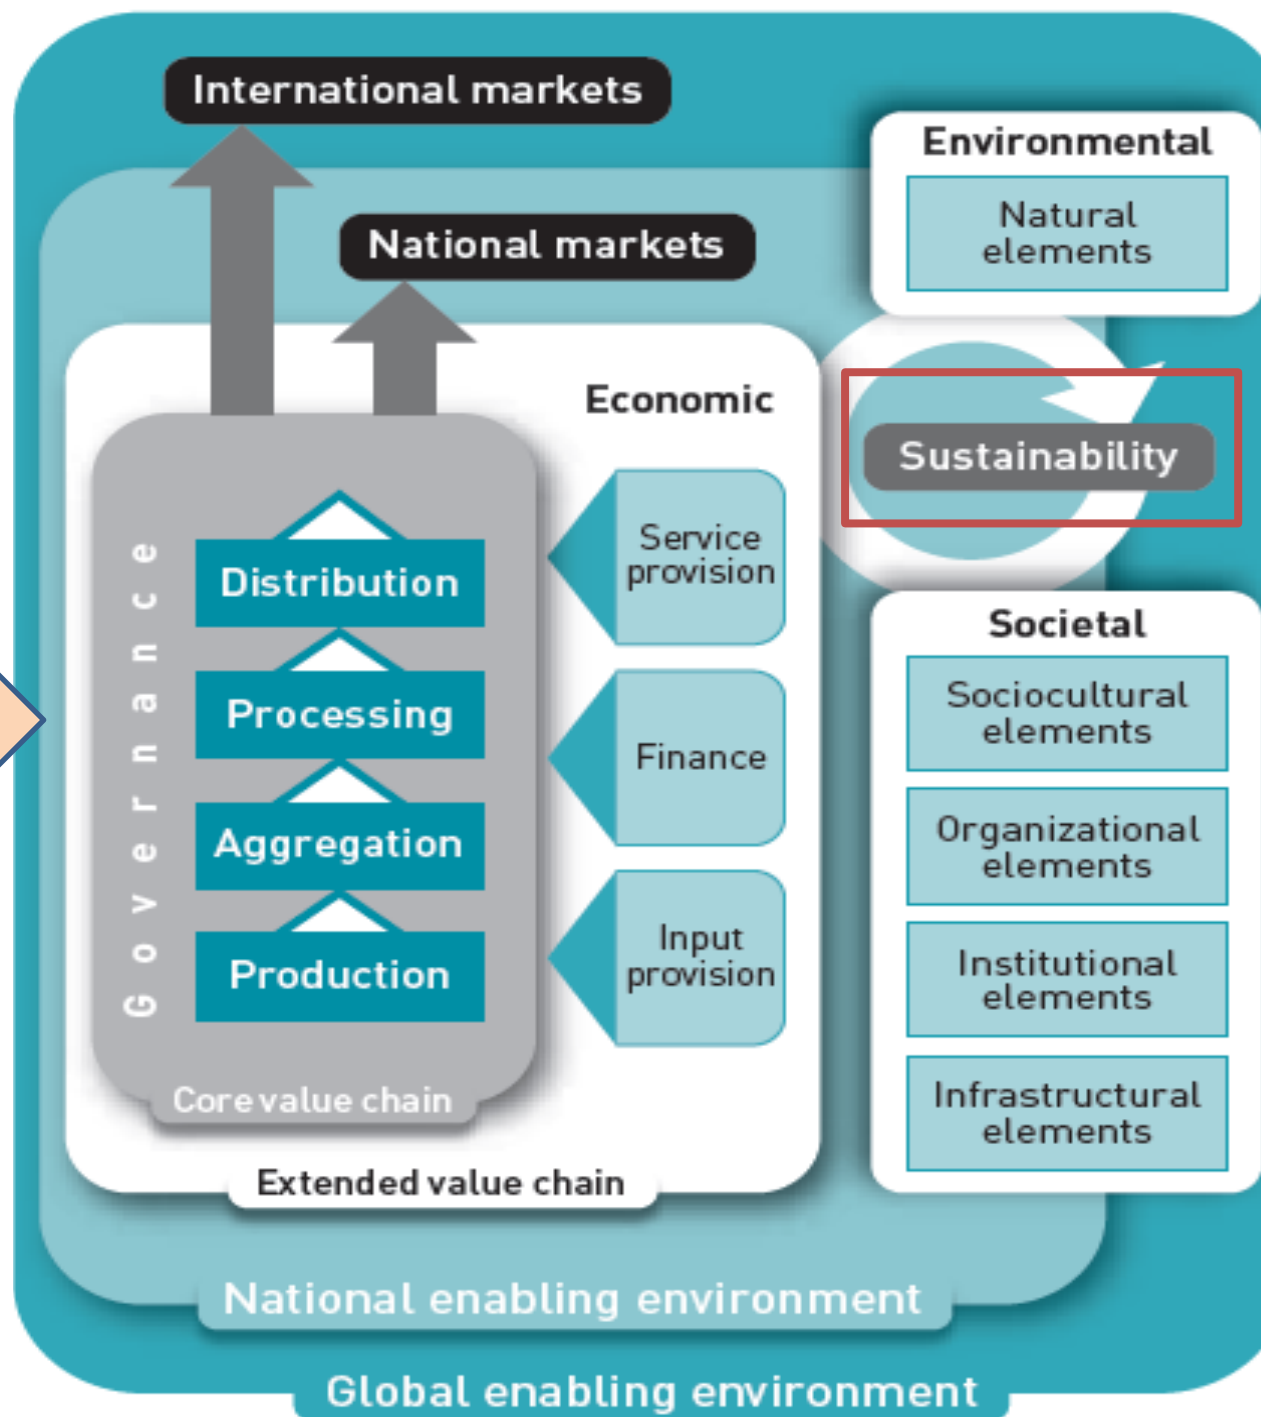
International markets

National markets

Economic

Governance

Distribution

Processing

Aggregation

Production

Core value chain

Service provision

Finance

Input provision

Extended value chain

Environmental

Natural elements

Sustainability

Societal

Sociocultural elements

Organizational elements

Institutional elements

Infrastructural elements

National enabling environment

Global enabling environment